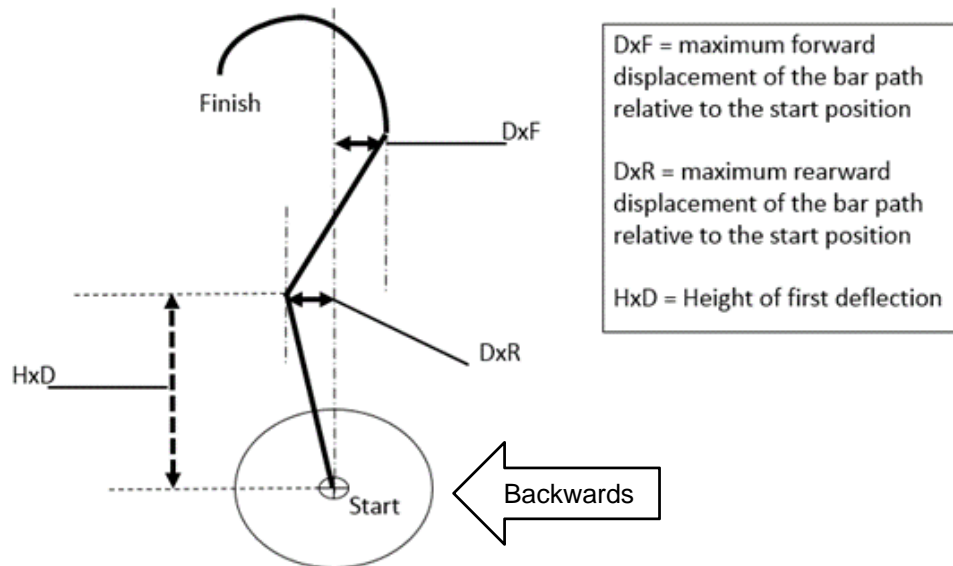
Finish

DxF

DxR

HxD

Start

Backwards

DxF = maximum forward displacement of the bar path relative to the start position

DxR = maximum rearward displacement of the bar path relative to the start position

HxD = Height of first deflection